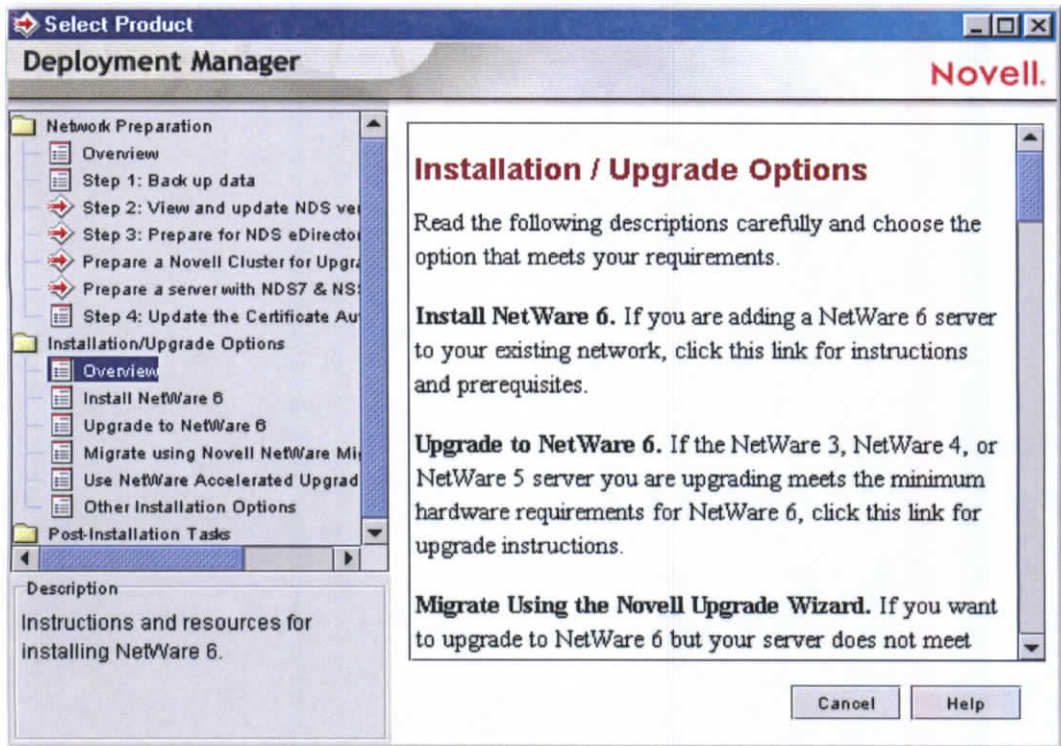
Select Product

Deployment Manager

Novell.

Network Preparation
Overview
Step 1: Back up data
Step 2: View and update NDS ver
Step 3: Prepare for NDS eDirector
Prepare a Novell Cluster for Upgr
Prepare a server with NDS7 & NS
Step 4: Update the Certificate Au
Installation/Upgrade Options
Overview
Install NetWare 6
Upgrade to NetWare 6
Migrate using Novell NetWare Mi
Use NetWare Accelerated Upgrad
Other Installation Options
Post-Installation Tasks

Description
Instructions and resources for installing NetWare 6.

Installation / Upgrade Options

Read the following descriptions carefully and choose the option that meets your requirements.

Install NetWare 6. If you are adding a NetWare 6 server to your existing network, click this link for instructions and prerequisites.

Upgrade to NetWare 6. If the NetWare 3, NetWare 4, or NetWare 5 server you are upgrading meets the minimum hardware requirements for NetWare 6, click this link for upgrade instructions.

Migrate Using the Novell Upgrade Wizard. If you want to upgrade to NetWare 6 but your server does not meet

Cancel
Help